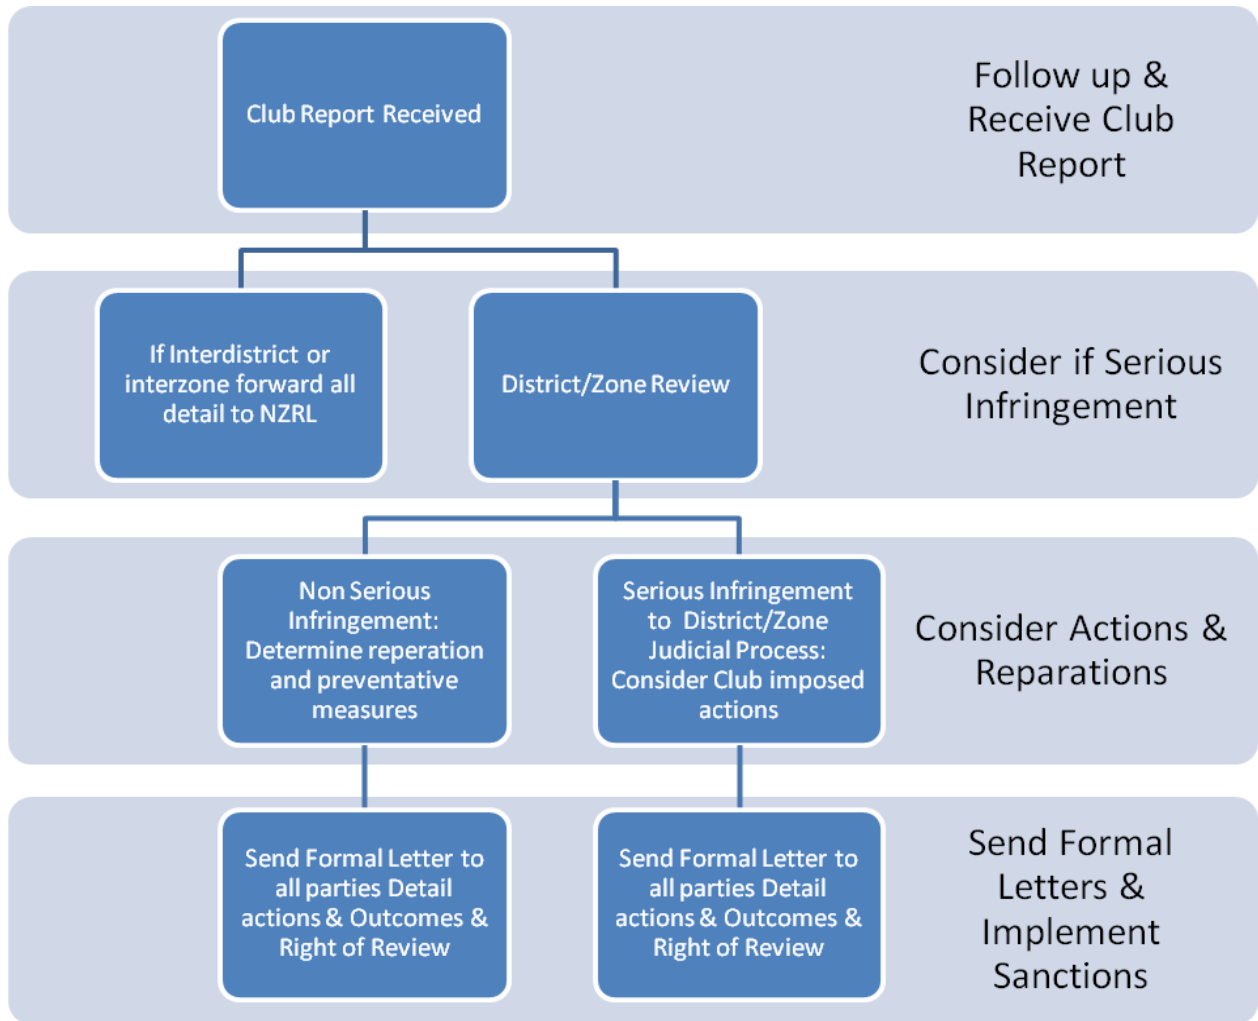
Club Report Received

Follow up & Receive Club Report

If Interdistrict or interzone forward all detail to NZRL

District/Zone Review

Consider if Serious Infringement

Non Serious Infringement: Determine reperation and preventative measures

Serious Infringement to District/Zone Judicial Process: Consider Club imposed actions

Consider Actions & Reparations

Send Formal Letter to all parties Detail actions & Outcomes & Right of Review

Send Formal Letter to all parties Detail actions & Outcomes & Right of Review

Send Formal Letters & Implement Sanctions